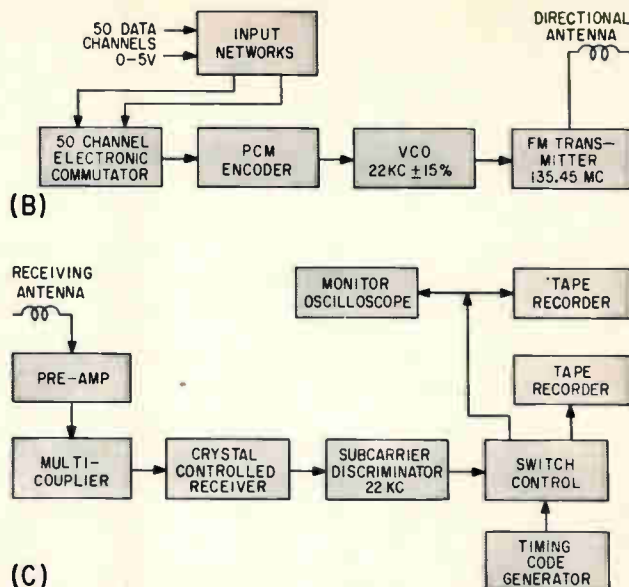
50 DATA CHANNELS 0-5V

INPUT NETWORKS

DIRECTIONAL ANTENNA

50 CHANNEL ELECTRONIC COMMUTATOR

PCM ENCODER

VCO 22KC $\pm$15%

FM TRANSMITTER 135.45 MC

(B)

RECEIVING ANTENNA

PRE-AMP

MULTI-COUPLIER

CRYSTAL CONTROLLED RECEIVER

SUBCARRIER DISCRIMINATOR 22 KC

MONITOR OSCILLOSCOPE

'TAPE RECORDER

TAPE RECORDER

SWITCH CONTROL

TIMING CODE GENERATOR

(C)